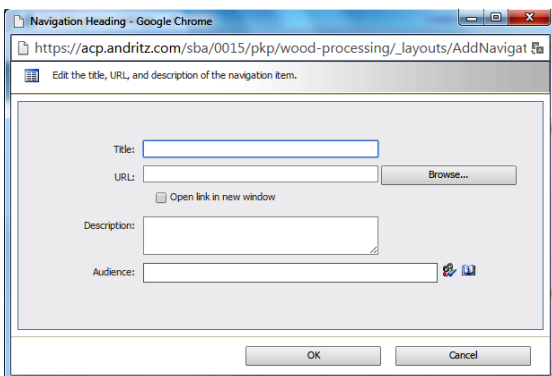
Navigation Heading - Google Chrome

https://acp.andritz.com/sba/0015/pkp/wood-processing/_layouts/AddNavigat

Edit the title, URL, and description of the navigation item.

Title:

URL:

Browse...

Open link in new window

Description:

Audience:

OK

Cancel